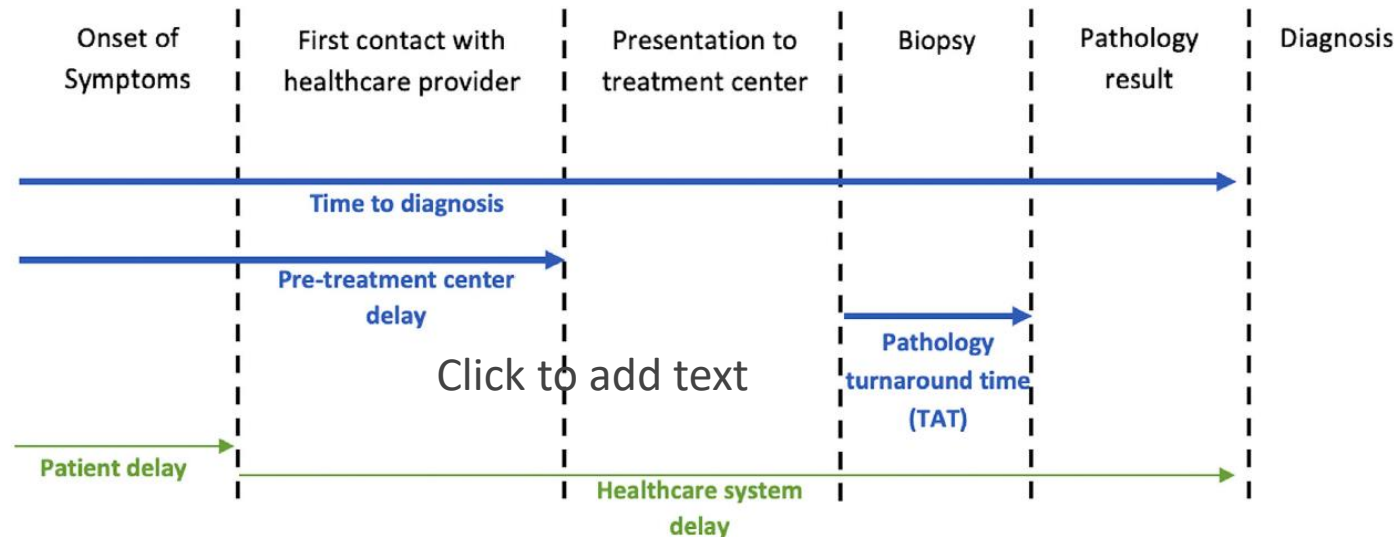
Onset of Symptoms

First contact with healthcare provider

Presentation to treatment center

Biopsy

Pathology result

Diagnosis

Time to diagnosis

Pre-treatment center delay

Pathology turnaround time (TAT)

Click to add text

Patient delay

Healthcare system delay